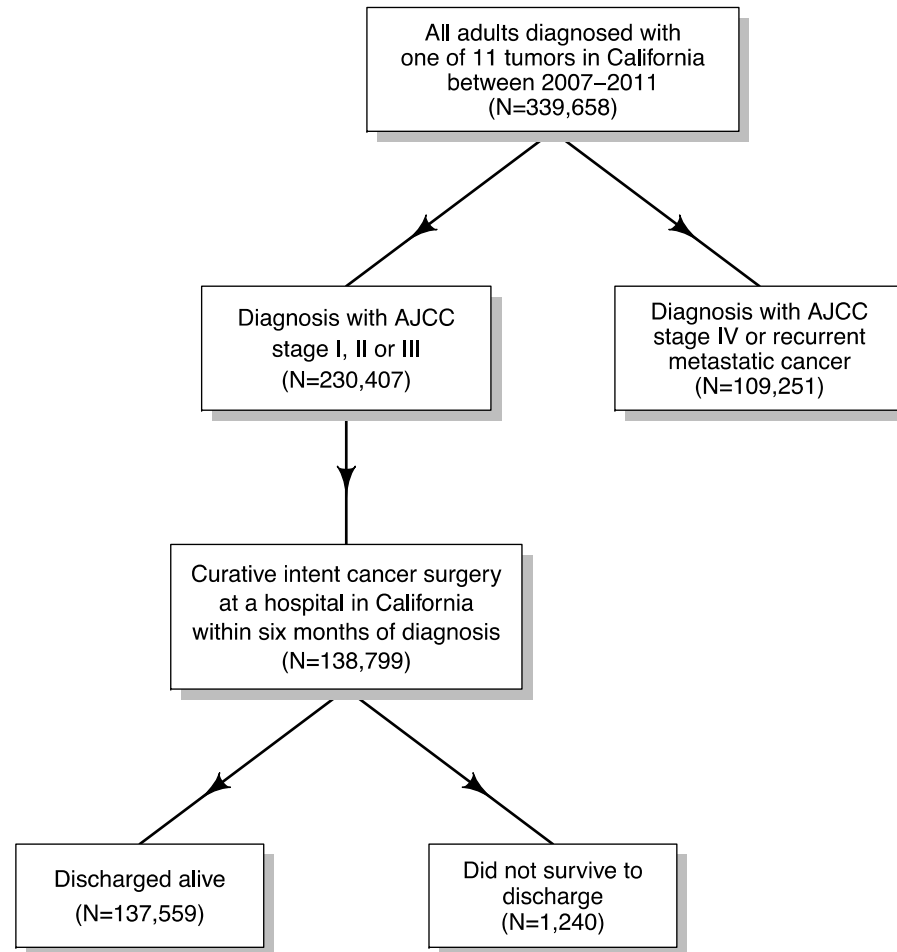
All adults diagnosed with one of 11 tumors in California between 2007–2011 (N=339,658)

Diagnosis with AJCC stage I, II or III (N=230,407)

Diagnosis with AJCC stage IV or recurrent metastatic cancer (N=109,251)

Curative intent cancer surgery at a hospital in California within six months of diagnosis (N=138,799)

Discharged alive (N=137,559)

Did not survive to discharge (N=1,240)